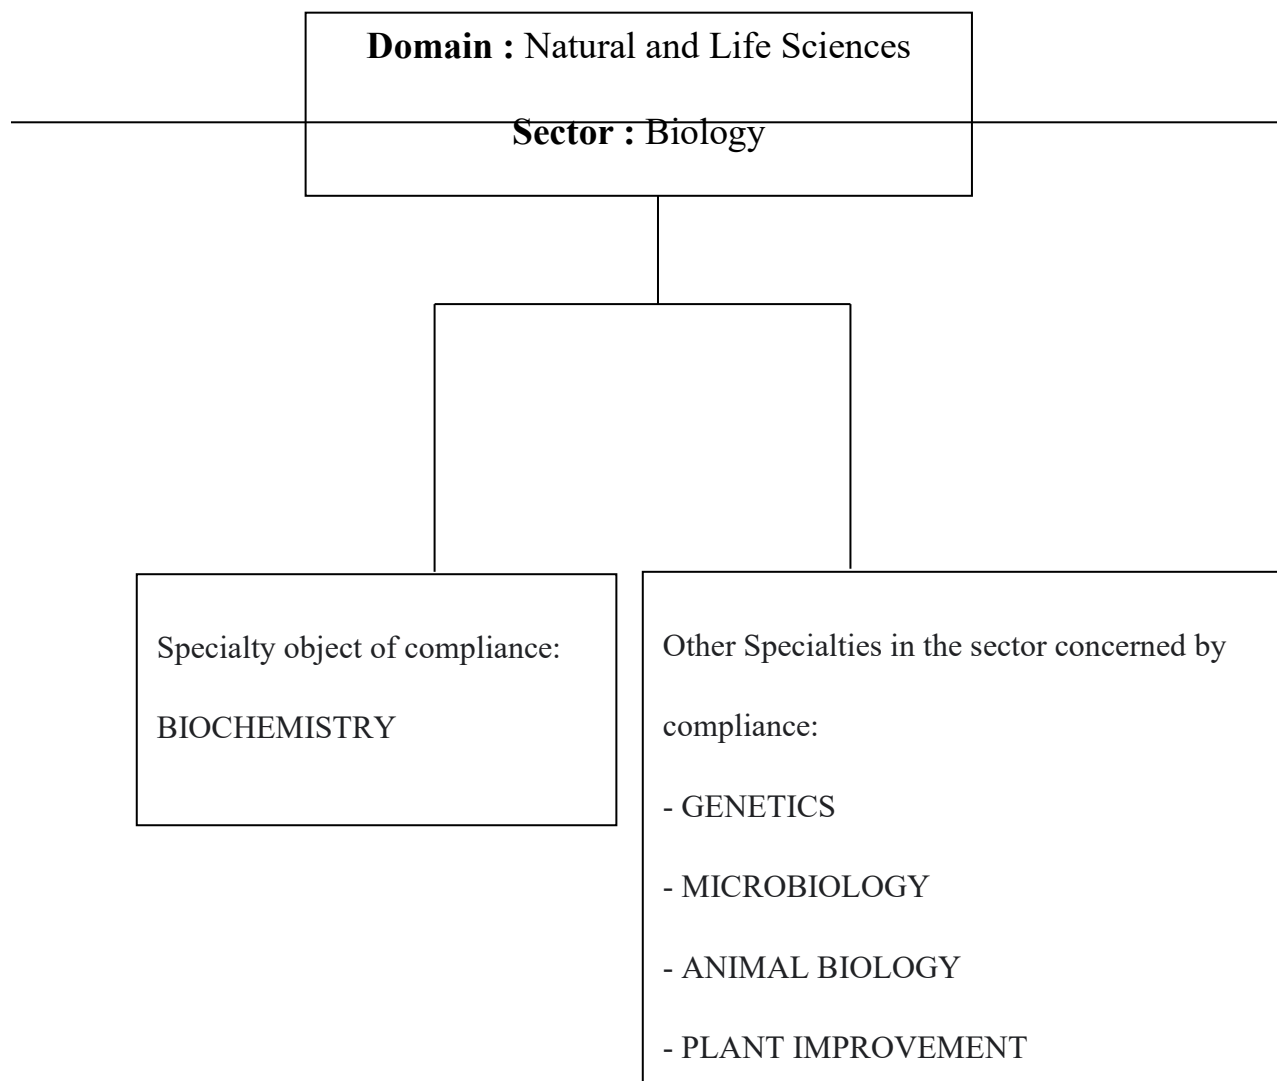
**Domain :** Natural and Life Sciences

**Sector :** Biology

Specialty object of compliance:

BIOCHEMISTRY

Other Specialties in the sector concerned by compliance:

- GENETICS
- MICROBIOLOGY
- ANIMAL BIOLOGY
- PLANT IMPROVEMENT